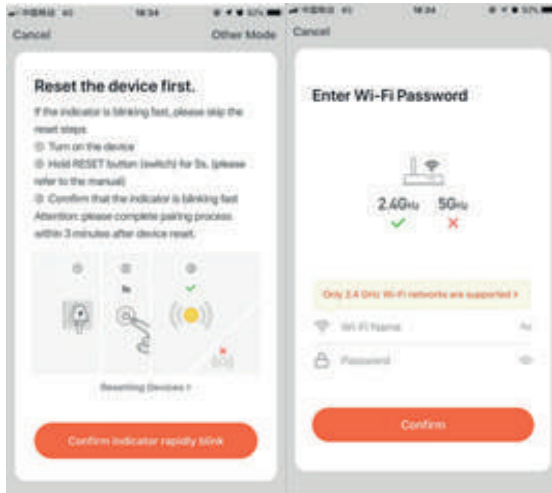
18:34

Cancel

Other Mode

Reset the device first.

If the indicator is blinking fast, please skip the reset steps.

① Turn on the device

② Hold RESET button (switch) for 5s. (please refer to the manual)

③ Confirm that the indicator is blinking fast

Attention: please complete pairing process within 3 minutes after device reset.

5s

Resetting Devices >

Confirm indicator rapidly blink

18:34

Cancel

Enter Wi-Fi Password

2.4GHz

5GHz

Only 2.4 GHz Wi-Fi networks are supported >

Wi-Fi Name

Password

Confirm